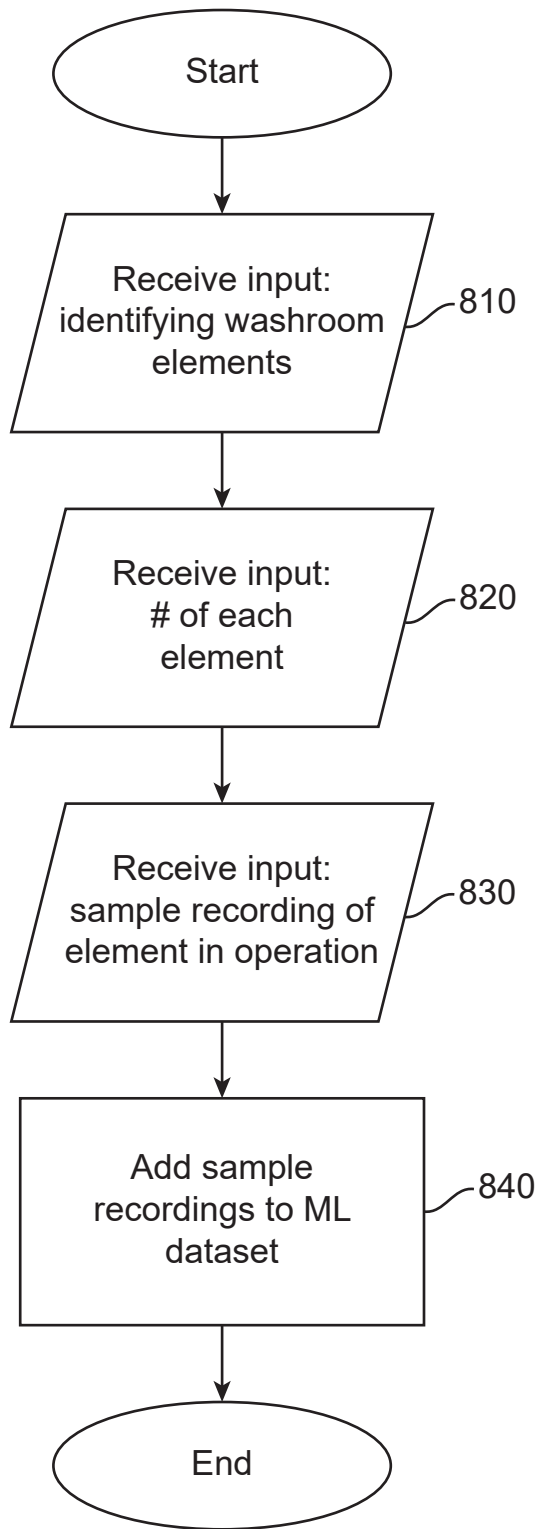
Start

Receive input: identifying washroom elements

810

Receive input: # of each element

820

Receive input: sample recording of element in operation

830

Add sample recordings to ML dataset

840

End